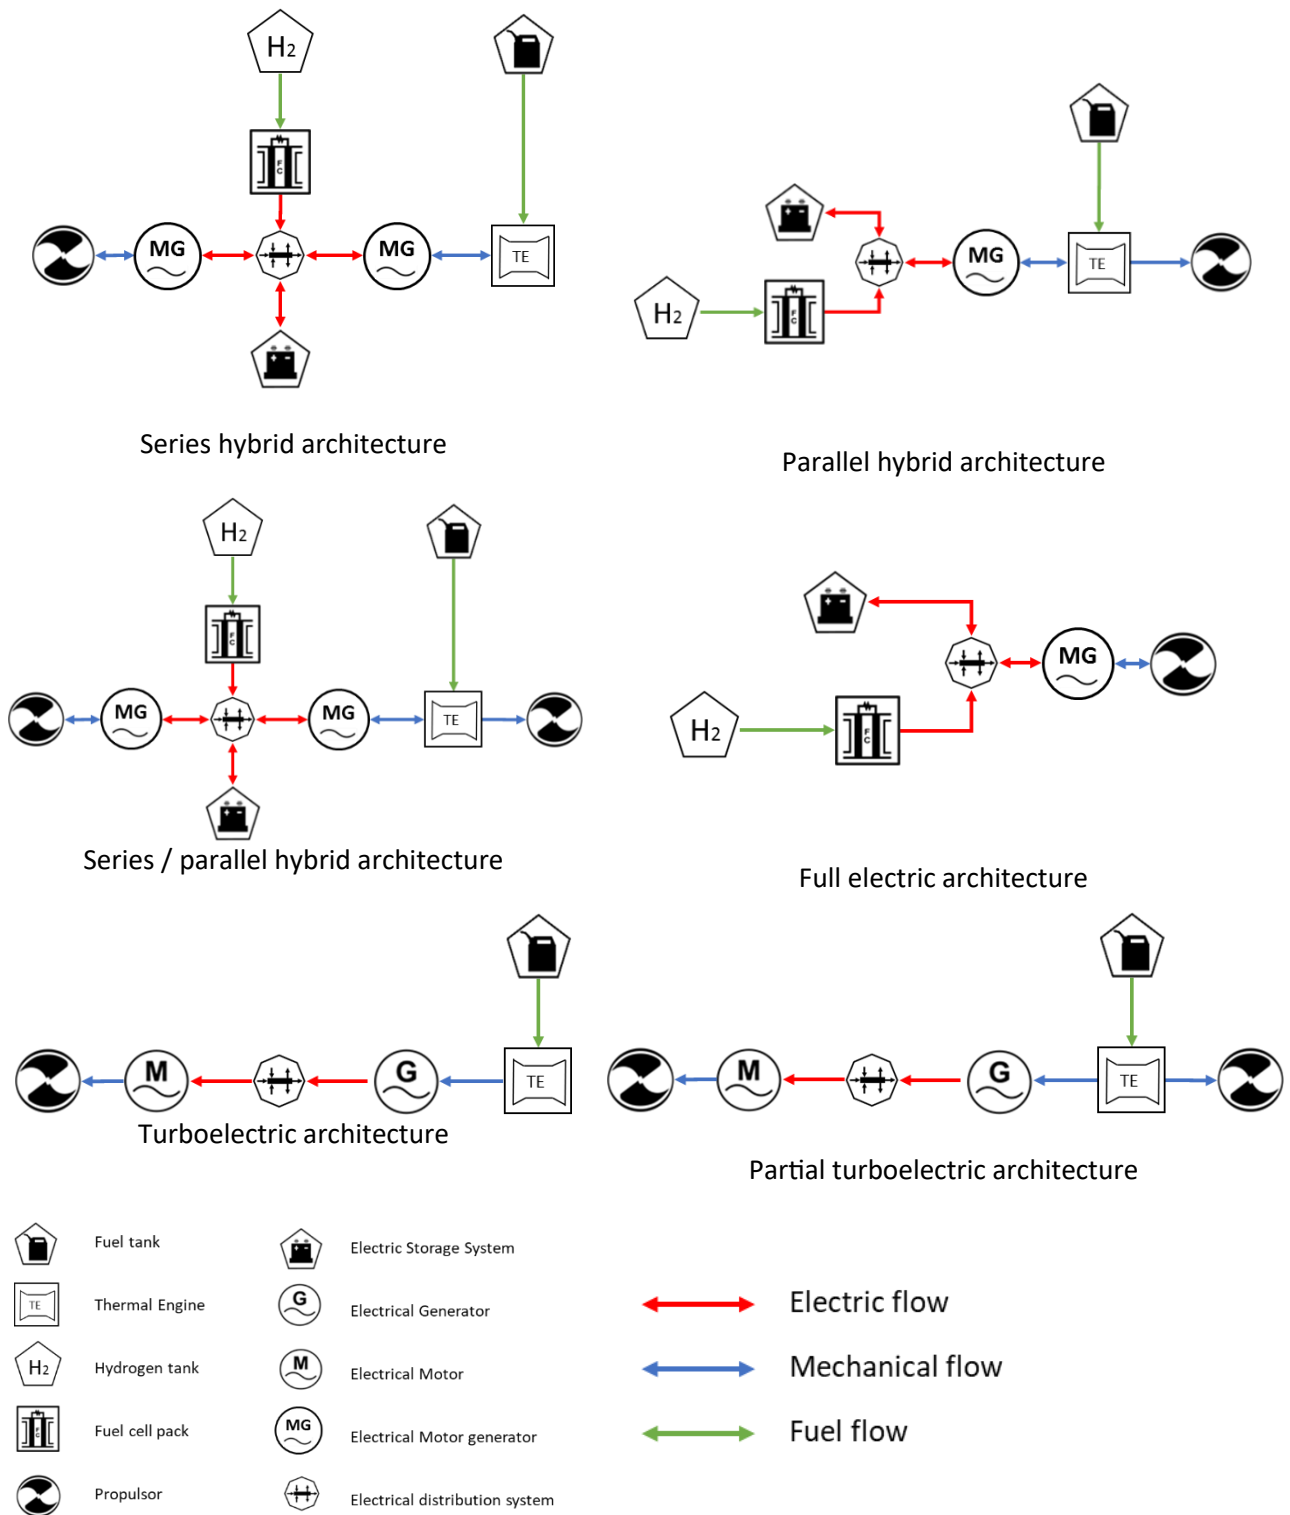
$H_2$

FC

MG

MG

TE

Series hybrid architecture

$H_2$

FC

MG

TE

Parallel hybrid architecture

$H_2$

FC

MG

MG

TE

Series / parallel hybrid architecture

$H_2$

FC

MG

Full electric architecture

M

G

TE

Turboelectric architecture

M

G

TE

Partial turboelectric architecture

Fuel tank

TE Thermal Engine

$H_2$ Hydrogen tank

FC Fuel cell pack

Propulsor

Electric Storage System

G Electrical Generator

M Electrical Motor

MG Electrical Motor generator

Electrical distribution system

Electric flow

Mechanical flow

Fuel flow